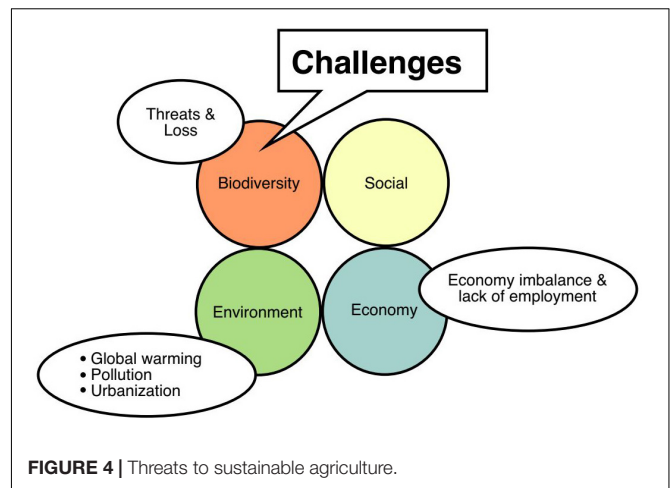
Challenges

Threats & Loss

Biodiversity

Social

Environment

Economy

Economy imbalance & lack of employment

• Global warming
• Pollution
• Urbanization

**FIGURE 4 |** Threats to sustainable agriculture.